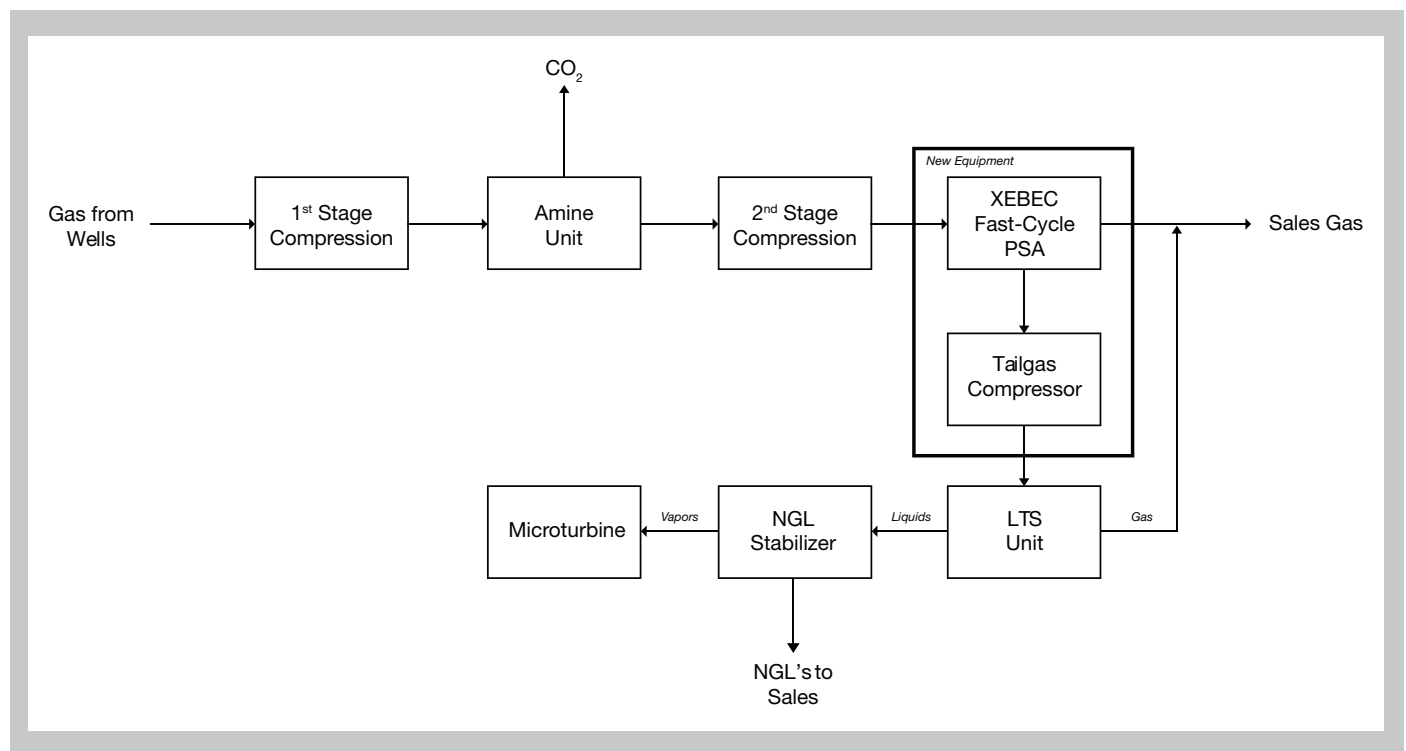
$CO_2$

New Equipment

Gas from Wells

1$^{st}$ Stage Compression

Amine Unit

2$^{nd}$ Stage Compression

XEBEC Fast-Cycle PSA

Sales Gas

Tailgas Compressor

Microturbine

Vapors

NGL Stabilizer

Liquids

LTS Unit

Gas

NGL's to Sales